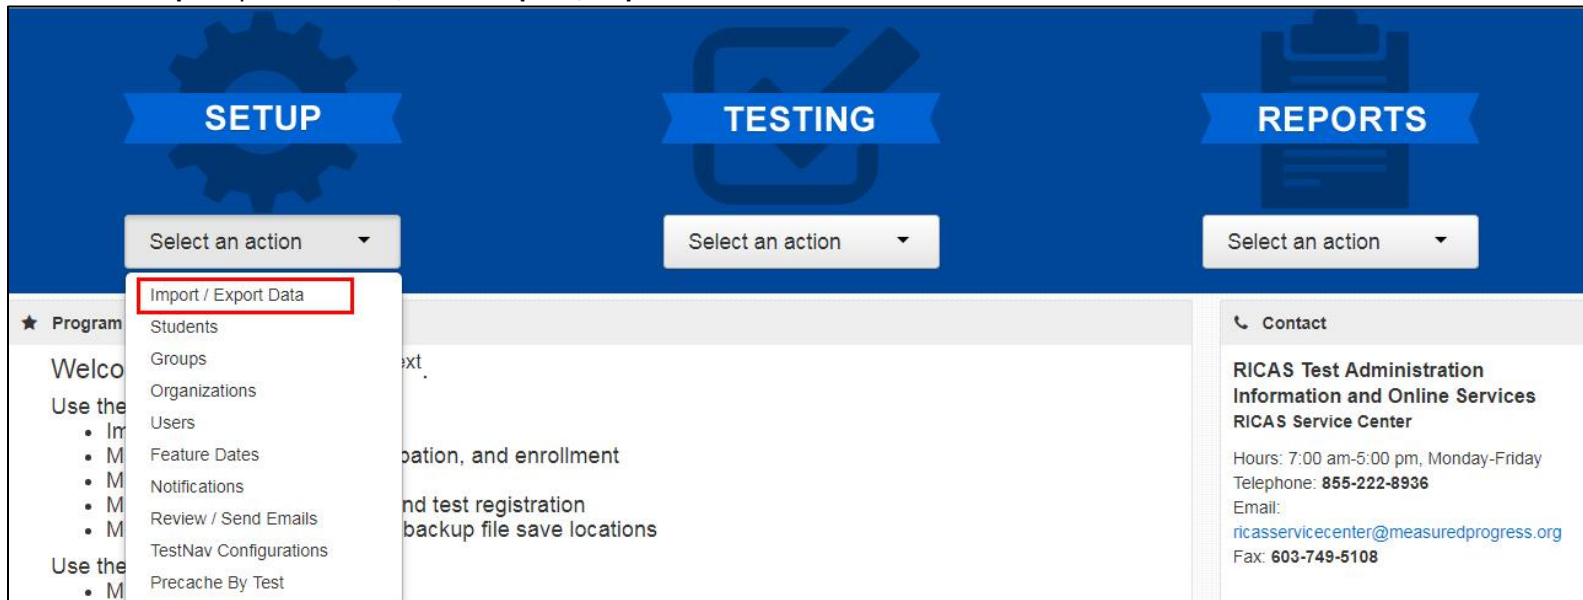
SETUP

Select an action

TESTING

Select an action

REPORTS

Select an action

Import / Export Data
Students
Groups
Organizations
Users
Feature Dates
Notifications
Review / Send Emails
TestNav Configurations
Precache By Test

★ Program

Welco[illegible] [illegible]xt.

Use the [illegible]

- Im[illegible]
- M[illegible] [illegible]pation, and enrollment
- M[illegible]
- M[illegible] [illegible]nd test registration
- M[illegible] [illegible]backup file save locations

Use the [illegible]

- M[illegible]

Contact

RICAS Test Administration Information and Online Services

RICAS Service Center

Hours: 7:00 am-5:00 pm, Monday-Friday
Telephone: 855-222-8936
Email:
ricasservicecenter@measuredprogress.org
Fax: 603-749-5108